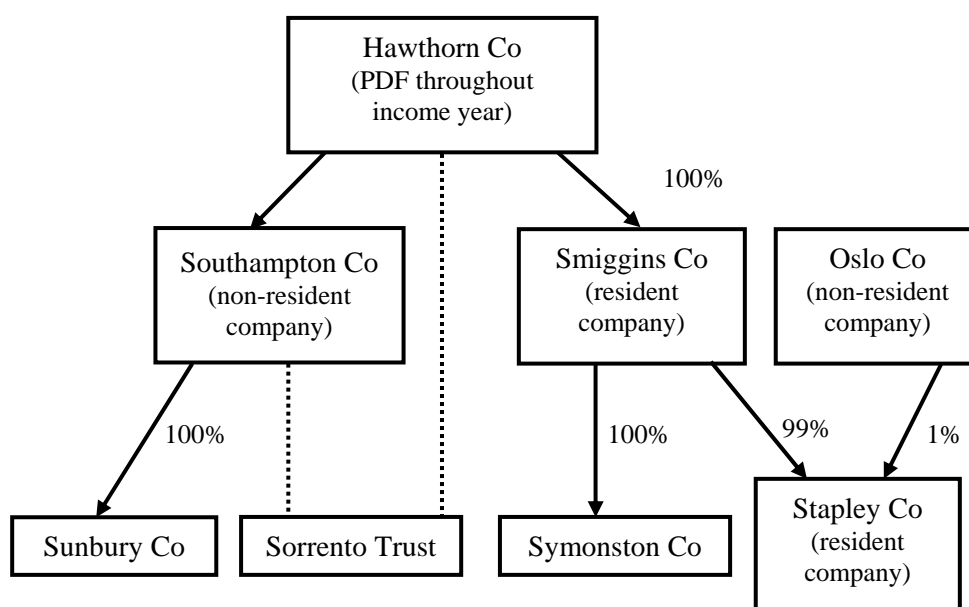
Hawthorn Co
(PDF throughout income year)

100%

Southampton Co
(non-resident company)

Smiggins Co
(resident company)

Oslo Co
(non-resident company)

100%

100%

99%

1%

Sunbury Co

Sorrento Trust

Symonston Co

Stapley Co
(resident company)